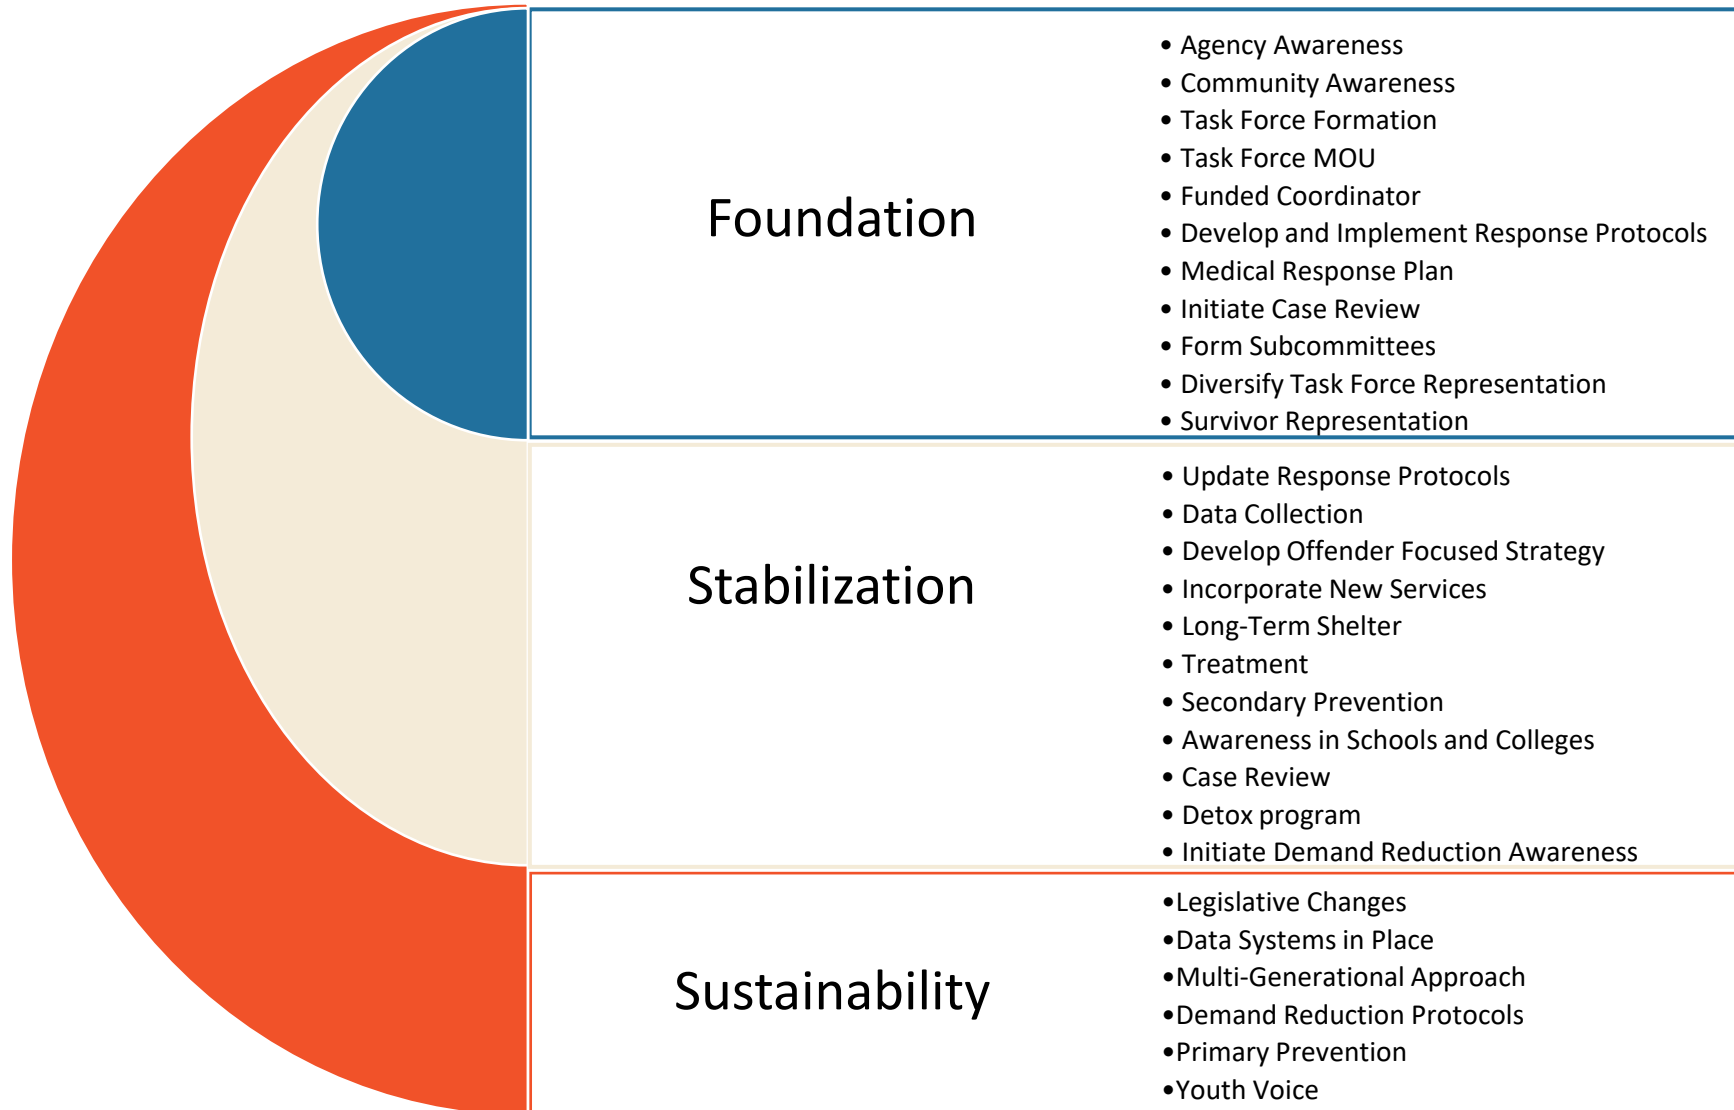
Foundation

- Agency Awareness
- Community Awareness
- Task Force Formation
- Task Force MOU
- Funded Coordinator
- Develop and Implement Response Protocols
- Medical Response Plan
- Initiate Case Review
- Form Subcommittees
- Diversify Task Force Representation
- Survivor Representation

Stabilization

- Update Response Protocols
- Data Collection
- Develop Offender Focused Strategy
- Incorporate New Services
- Long-Term Shelter
- Treatment
- Secondary Prevention
- Awareness in Schools and Colleges
- Case Review
- Detox program
- Initiate Demand Reduction Awareness

Sustainability

•Legislative Changes
•Data Systems in Place
•Multi-Generational Approach
•Demand Reduction Protocols
•Primary Prevention
•Youth Voice